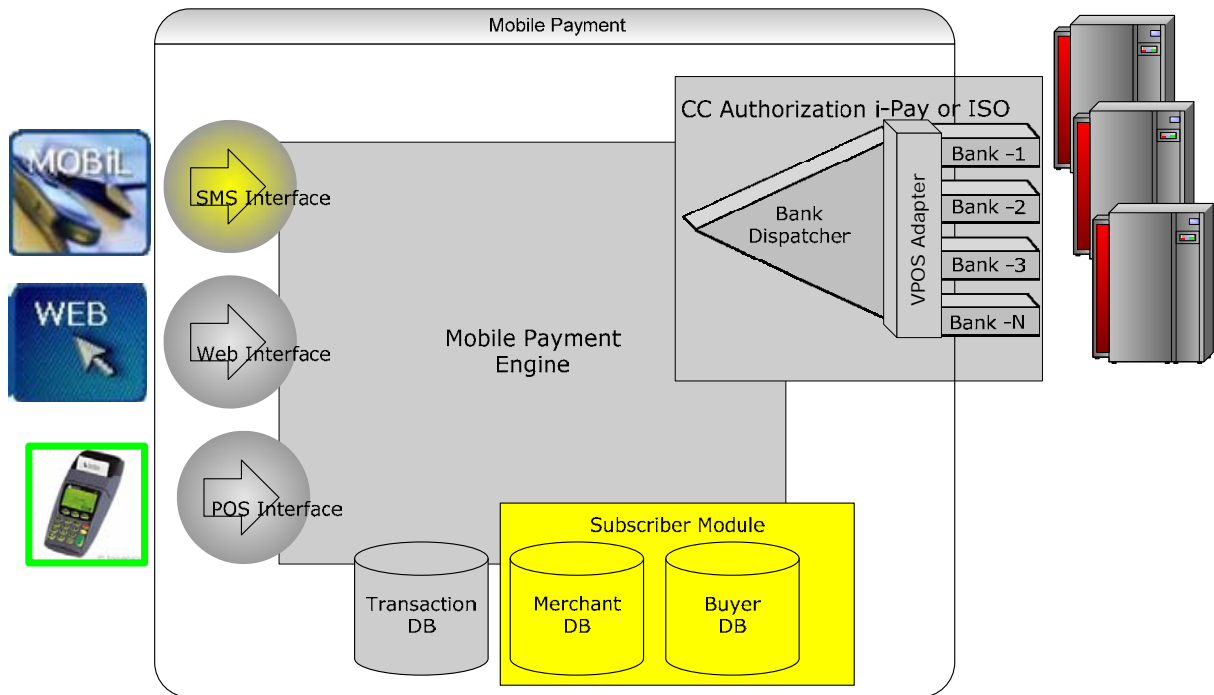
Mobile Payment

MOBiL

WEB

SMS Interface

Web Interface

POS Interface

Mobile Payment Engine

CC Authorization i-Pay or ISO

Bank Dispatcher

VPOS Adapter

Bank -1

Bank -2

Bank -3

Bank -N

Subscriber Module

Transaction DB

Merchant DB

Buyer DB